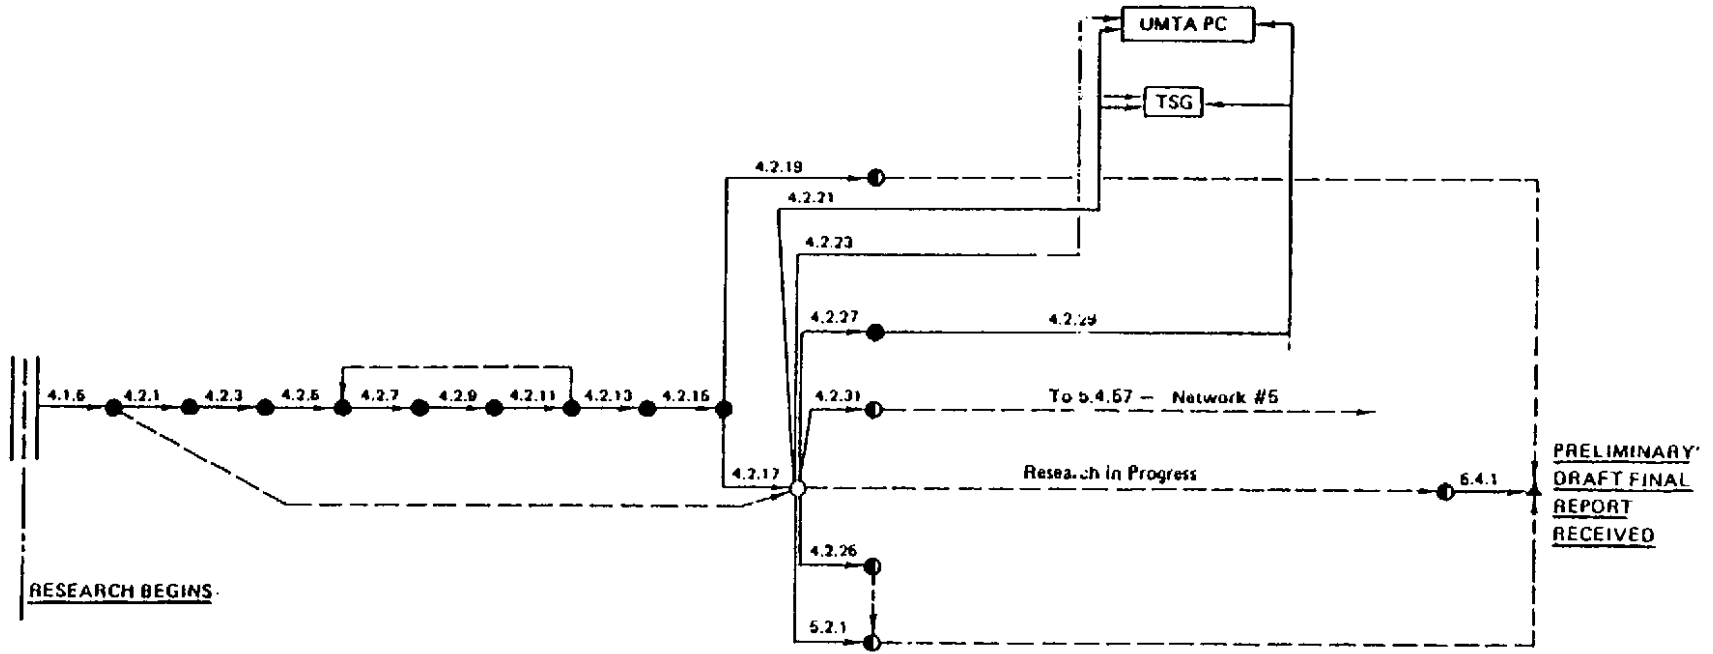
UMTA PC

TSG

4.2.19

4.2.21

4.2.23

4.2.27

4.2.29

4.1.6

4.2.1

4.2.3

4.2.5

4.2.7

4.2.9

4.2.11

4.2.13

4.2.15

4.2.31

To 5.4.57 – Network #5

4.2.17

Resea..ch In Progress

6.4.1

PRELIMINARY DRAFT FINAL REPORT RECEIVED

4.2.25

5.2.1

RESEARCH BEGINS